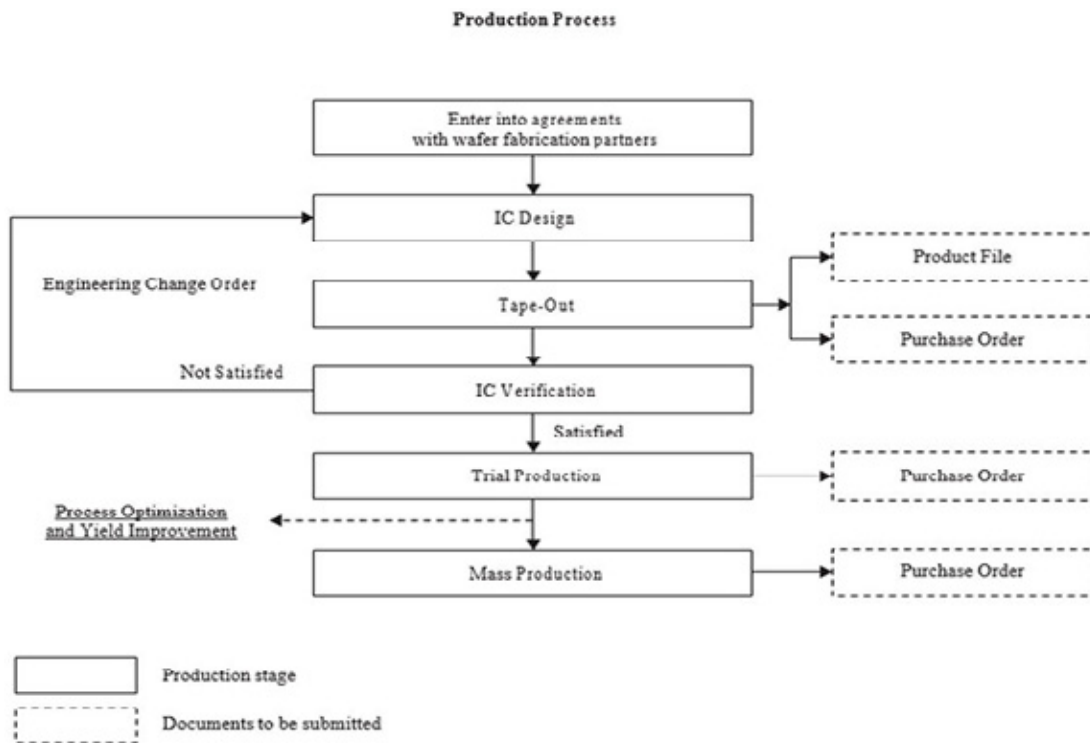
Production Process

Enter into agreements with wafer fabrication partners

IC Design

Engineering Change Order

Tape-Out

Product File

Purchase Order

Not Satisfied

IC Verification

Satisfied

Trial Production

Purchase Order

Process Optimization and Yield Improvement

Mass Production

Purchase Order

Production stage

Documents to be submitted